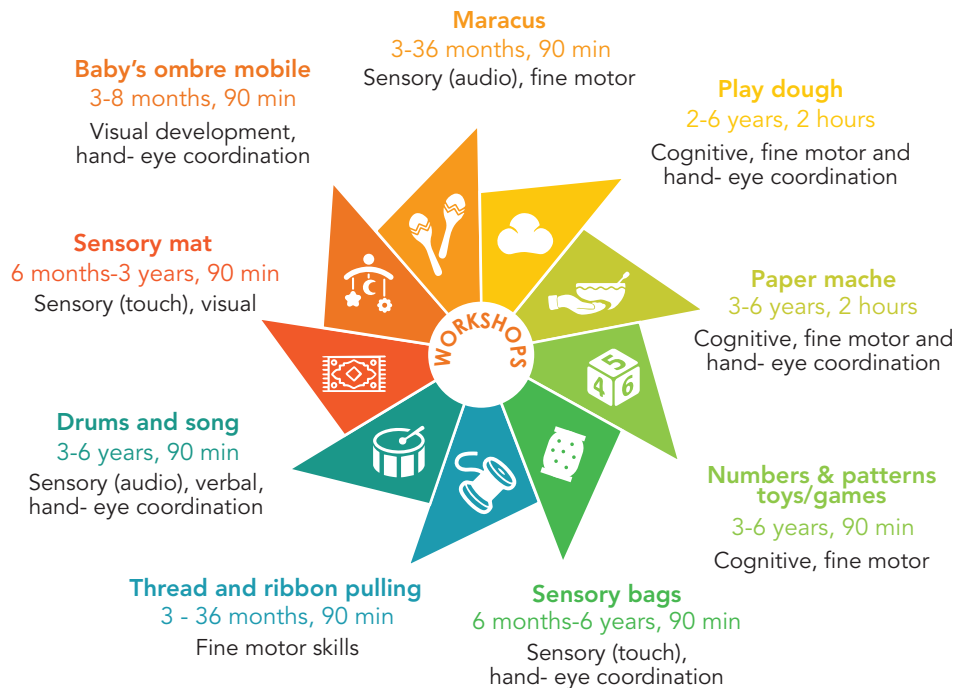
Maracus
3-36 months, 90 min
Sensory (audio), fine motor

Play dough
2-6 years, 2 hours
Cognitive, fine motor and hand- eye coordination

Paper mache
3-6 years, 2 hours
Cognitive, fine motor and hand- eye coordination

Numbers & patterns toys/games
3-6 years, 90 min
Cognitive, fine motor

Sensory bags
6 months-6 years, 90 min
Sensory (touch), hand- eye coordination

Thread and ribbon pulling
3 - 36 months, 90 min
Fine motor skills

Drums and song
3-6 years, 90 min
Sensory (audio), verbal, hand- eye coordination

Sensory mat
6 months-3 years, 90 min
Sensory (touch), visual

Baby's ombre mobile
3-8 months, 90 min
Visual development, hand- eye coordination

WORKSHOPS

5 4 6